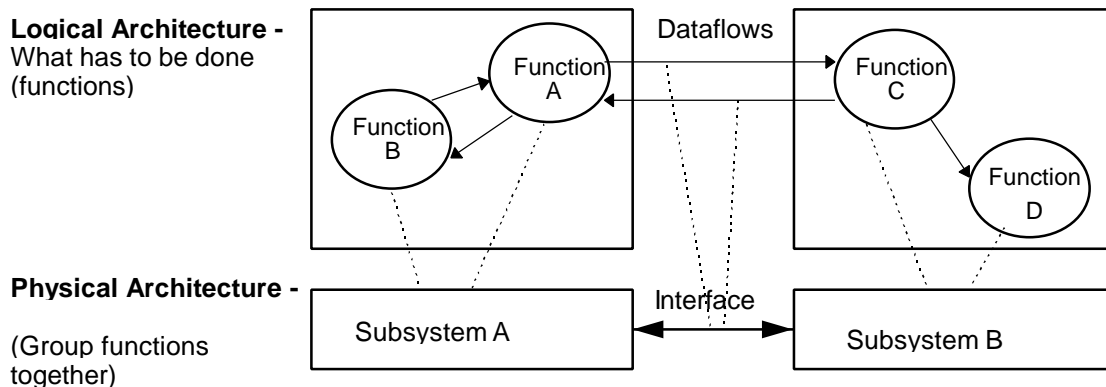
Logical Architecture -
What has to be done (functions)

Function A

Function B

Dataflows

Function C

Function D

Physical Architecture -

(Group functions together)

Subsystem A

Interface

Subsystem B